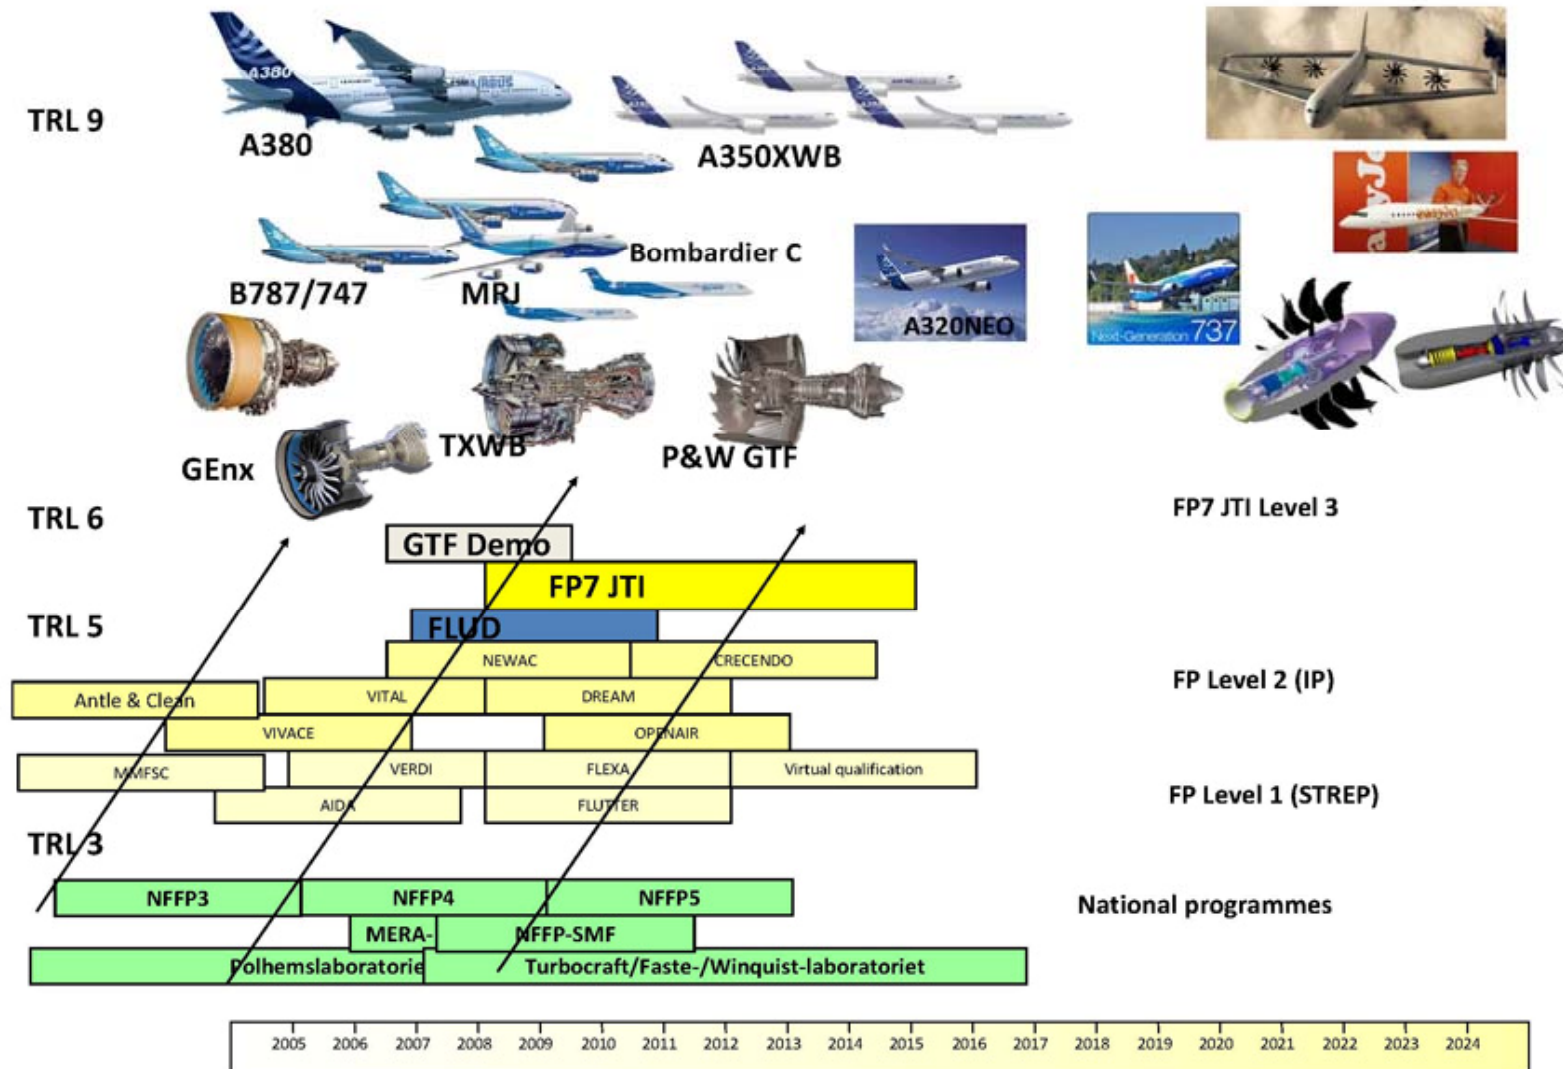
TRL 9

A380

A350XWB

Bombardier C

B787/747

MRJ

A320NEO

Next-Generation 737

GEnx

TXWB

P&W GTF

TRL 6

FP7 JTI Level 3

GTF Demo

FP7 JTI

TRL 5

FLUD

NEWAC

CRECENDO

Antle & Clean

VITAL

DREAM

FP Level 2 (IP)

VIVACE

OPENAIR

MMFSC

VERDI

FLEXA

Virtual qualification

AIDA

FLUTTER

FP Level 1 (STREP)

TRL 3

NFFP3

NFFP4

NFFP5

National programmes

MERA-

NFFP-SMF

Polhemslaboratorie

Turbocraft/Faste-/Winquist-laboratoriet

| 2005 | 2006 | 2007 | 2008 | 2009 | 2010 | 2011 | 2012 | 2013 | 2014 | 2015 | 2016 | 2017 | 2018 | 2019 | 2020 | 2021 | 2022 | 2023 | 2024 |
|---|---|---|---|---|---|---|---|---|---|---|---|---|---|---|---|---|---|---|---|